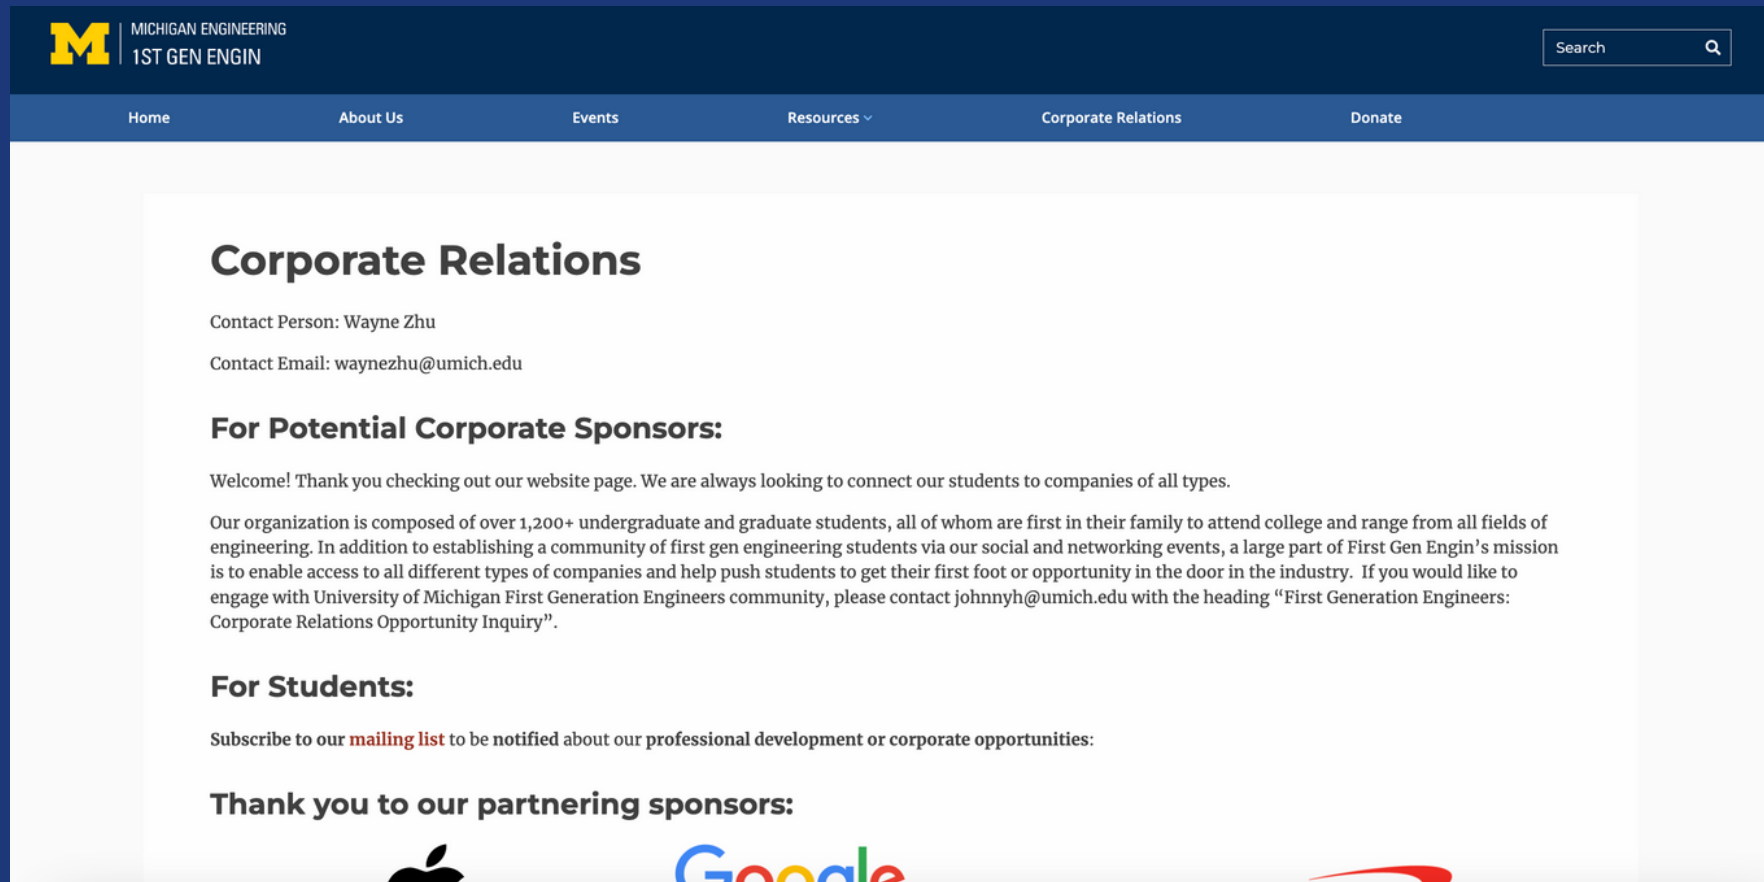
M | MICHIGAN ENGINEERING
1ST GEN ENGIN

Search

Home About Us Events Resources Corporate Relations Donate

Corporate Relations

Contact Person: Wayne Zhu

Contact Email: waynezhu@umich.edu

For Potential Corporate Sponsors:

Welcome! Thank you checking out our website page. We are always looking to connect our students to companies of all types.

Our organization is composed of over 1,200+ undergraduate and graduate students, all of whom are first in their family to attend college and range from all fields of engineering. In addition to establishing a community of first gen engineering students via our social and networking events, a large part of First Gen Engin's mission is to enable access to all different types of companies and help push students to get their first foot or opportunity in the door in the industry. If you would like to engage with University of Michigan First Generation Engineers community, please contact johnnyh@umich.edu with the heading "First Generation Engineers: Corporate Relations Opportunity Inquiry".

For Students:

Subscribe to our mailing list to be notified about our professional development or corporate opportunities:

Thank you to our partnering sponsors:

Google